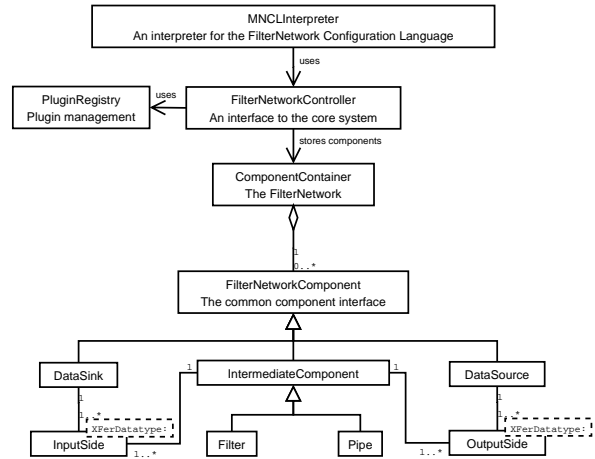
MNCLInterpreter
An interpreter for the FilterNetwork Configuration Language

uses

PluginRegistry
Plugin management

uses

FilterNetworkController
An interface to the core system

stores components

ComponentContainer
The FilterNetwork

1
0..*

FilterNetworkComponent
The common component interface

DataSink

1

IntermediateComponent

1

DataSource

1
1..*

XFerDatatype:

InputSide

1..*

Filter

Pipe

1
1..*

XFerDatatype:

OutputSide

1..*